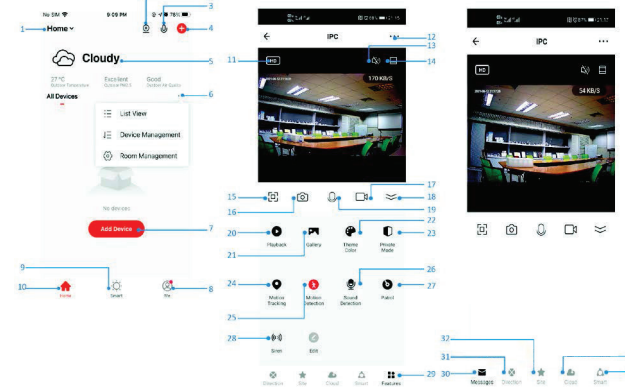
No SIM 9:09 PM 76%

1 Home

3

4

5 Cloudy

27°C Outdoor Temperature Excellent Outdoor PM2.5 Good Outdoor Air Quality

All Devices

6

List View

Device Management

Room Management

No devices

Add Device 7

9

10 Home

Smart

Me 8

IPC 12

11 HD

13

170 KB/S 14

15 16 17 18 19

20 Playback Gallery Theme Color Private Mode 23

21 22

24 Motion Tracking Motion Detection Sound Detection Patrol 27

25 26

28 Siren Edit

Direction Site Cloud Smart Features 29

IPC

HD

54 KB/S

32

31

30 Messages Direction Site Cloud Smart